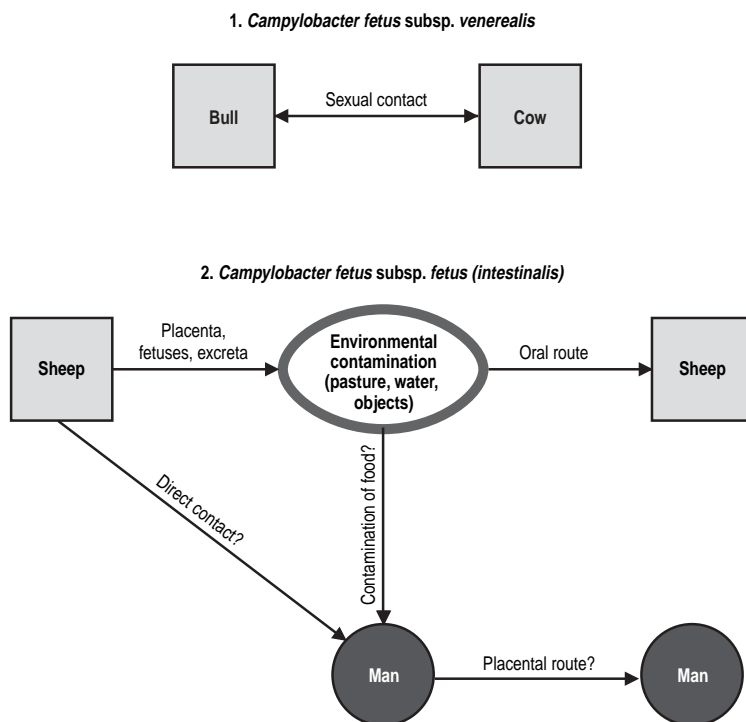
1. *Campylobacter fetus* subsp. *venerealis*

Bull

Sexual contact

Cow

2. *Campylobacter fetus* subsp. *fetus (intestinalis)*

Sheep

Placenta, fetuses, excreta

Environmental contamination (pasture, water, objects)

Oral route

Sheep

Direct contact?

Contamination of food?

Man

Placental route?

Man